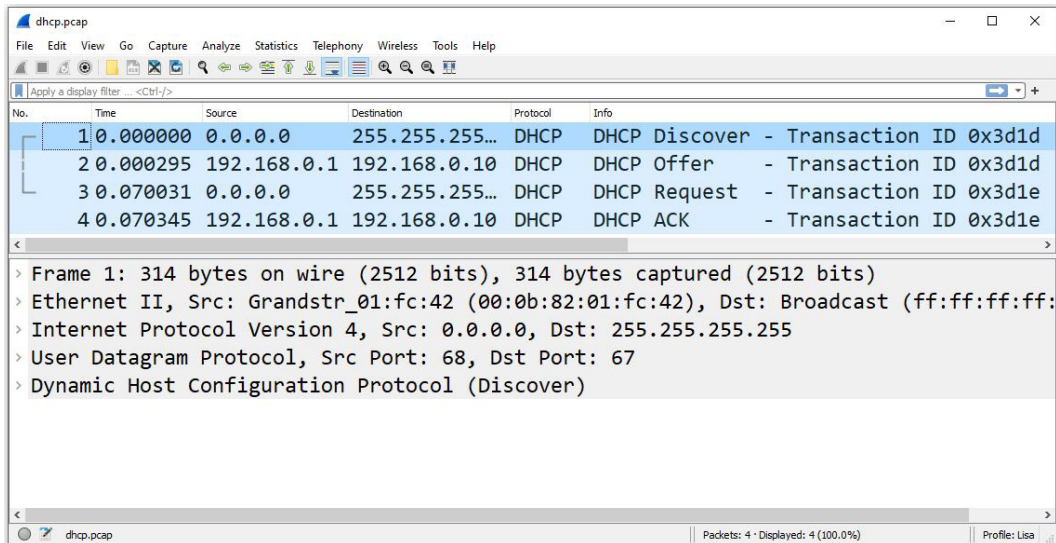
dhcp.pcap

File Edit View Go Capture Analyze Statistics Telephony Wireless Tools Help

Apply a display filter ... <Ctrl-/>

| No. | Time | Source | Destination | Protocol | Info |
|---|---|---|---|---|---|
| 1 | 0.000000 | 0.0.0.0 | 255.255.255… | DHCP | DHCP Discover - Transaction ID 0x3d1d |
| 2 | 0.000295 | 192.168.0.1 | 192.168.0.10 | DHCP | DHCP Offer - Transaction ID 0x3d1d |
| 3 | 0.070031 | 0.0.0.0 | 255.255.255… | DHCP | DHCP Request - Transaction ID 0x3d1e |
| 4 | 0.070345 | 192.168.0.1 | 192.168.0.10 | DHCP | DHCP ACK - Transaction ID 0x3d1e |

Frame 1: 314 bytes on wire (2512 bits), 314 bytes captured (2512 bits)
Ethernet II, Src: Grandstr_01:fc:42 (00:0b:82:01:fc:42), Dst: Broadcast (ff:ff:ff:ff:
Internet Protocol Version 4, Src: 0.0.0.0, Dst: 255.255.255.255
User Datagram Protocol, Src Port: 68, Dst Port: 67
Dynamic Host Configuration Protocol (Discover)

dhcp.pcap
Packets: 4 · Displayed: 4 (100.0%)
Profile: Lisa